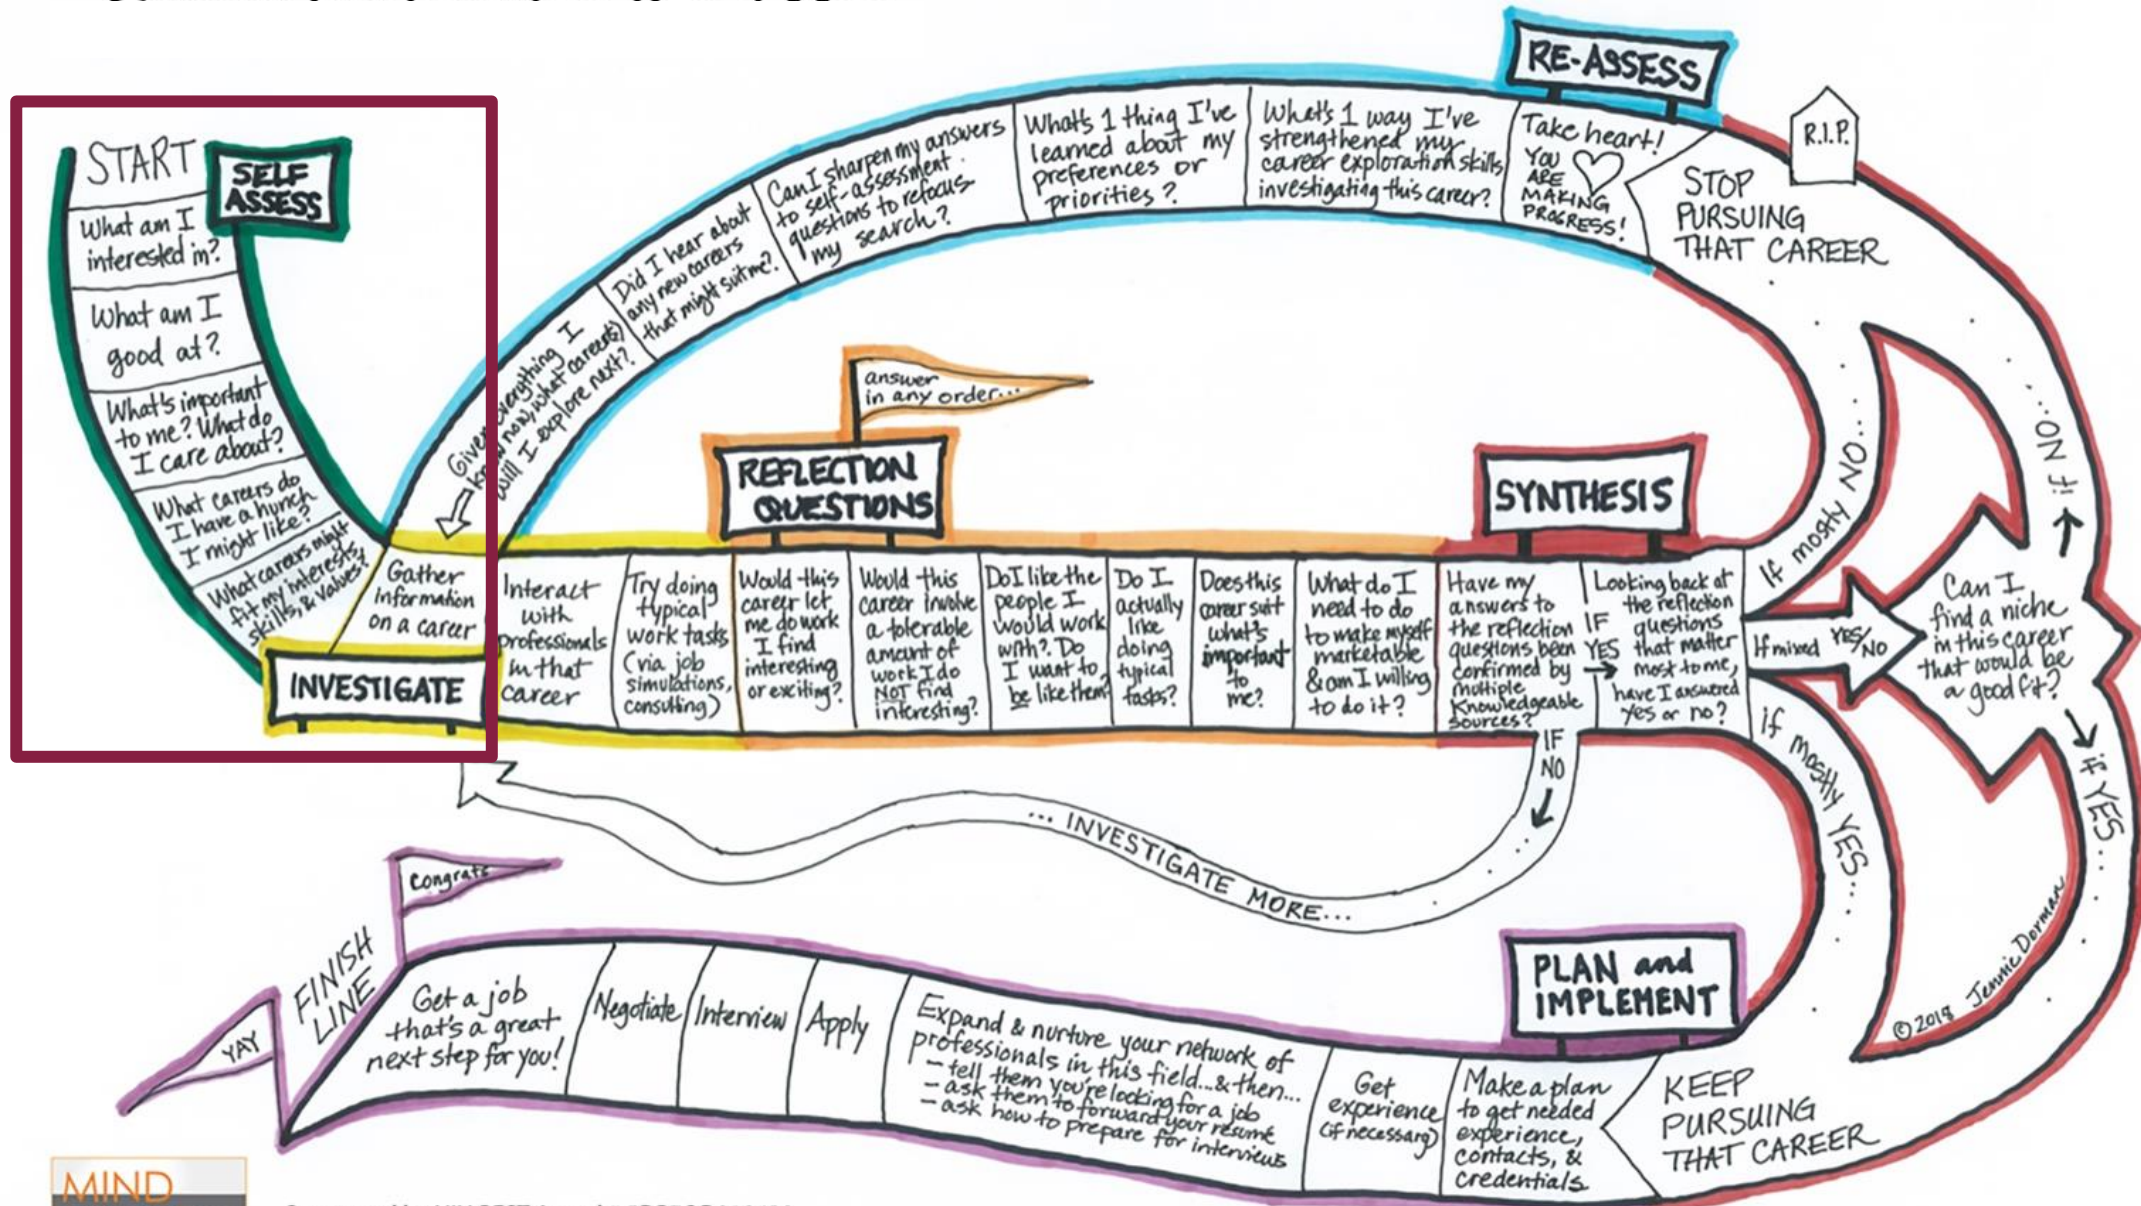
START

SELF ASSESS

What am I interested in?

What am I good at?

What's important to me? What do I care about?

What careers do I have a hunch I might like?

What careers might fit my interests, skills, & values?

Gather information on a career

INVESTIGATE

Given everything I know now, what career(s) will I explore next?

Did I hear about any new careers that might suit me?

Can I sharpen my answers to self-assessment questions to refocus my search?

What's 1 thing I've learned about my preferences or priorities?

What's 1 way I've strengthened my career exploration skills investigating this career?

RE-ASSESS

Take heart! You ARE MAKING PROGRESS!

R.I.P.

STOP PURSUING THAT CAREER

answer in any order...

REFLECTION QUESTIONS

Interact with professionals in that career

Try doing typical work tasks (via job simulations, consulting)

Would this career let me do work I find interesting or exciting?

Would this career involve a tolerable amount of work I do NOT find interesting?

Do I like the people I would work with? Do I want to be like them?

Do I actually like doing typical tasks?

Does this career suit what's important to me?

What do I need to do to make myself marketable & am I willing to do it?

SYNTHESIS

Have my answers to the reflection questions been confirmed by multiple knowledgeable sources?

IF YES →

Looking back at the reflection questions that matter most to me, have I answered yes or no?

IF NO

If mostly NO...

If mixed YES/NO

Can I find a niche in this career that would be a good fit?

If NO...

If YES...

If mostly YES...

... INVESTIGATE MORE...

congrats

FINISH LINE

YAY

Get a job that's a great next step for you!

Negotiate

Interview

Apply

Expand & nurture your network of professionals in this field... & then...
– tell them you're looking for a job
– ask them to forward your resumé
– ask how to prepare for interviews

Get experience (if necessary)

Make a plan to get needed experience, contacts, & credentials

PLAN and IMPLEMENT

KEEP PURSUING THAT CAREER

© 2019 Jennie Dorman

MIND